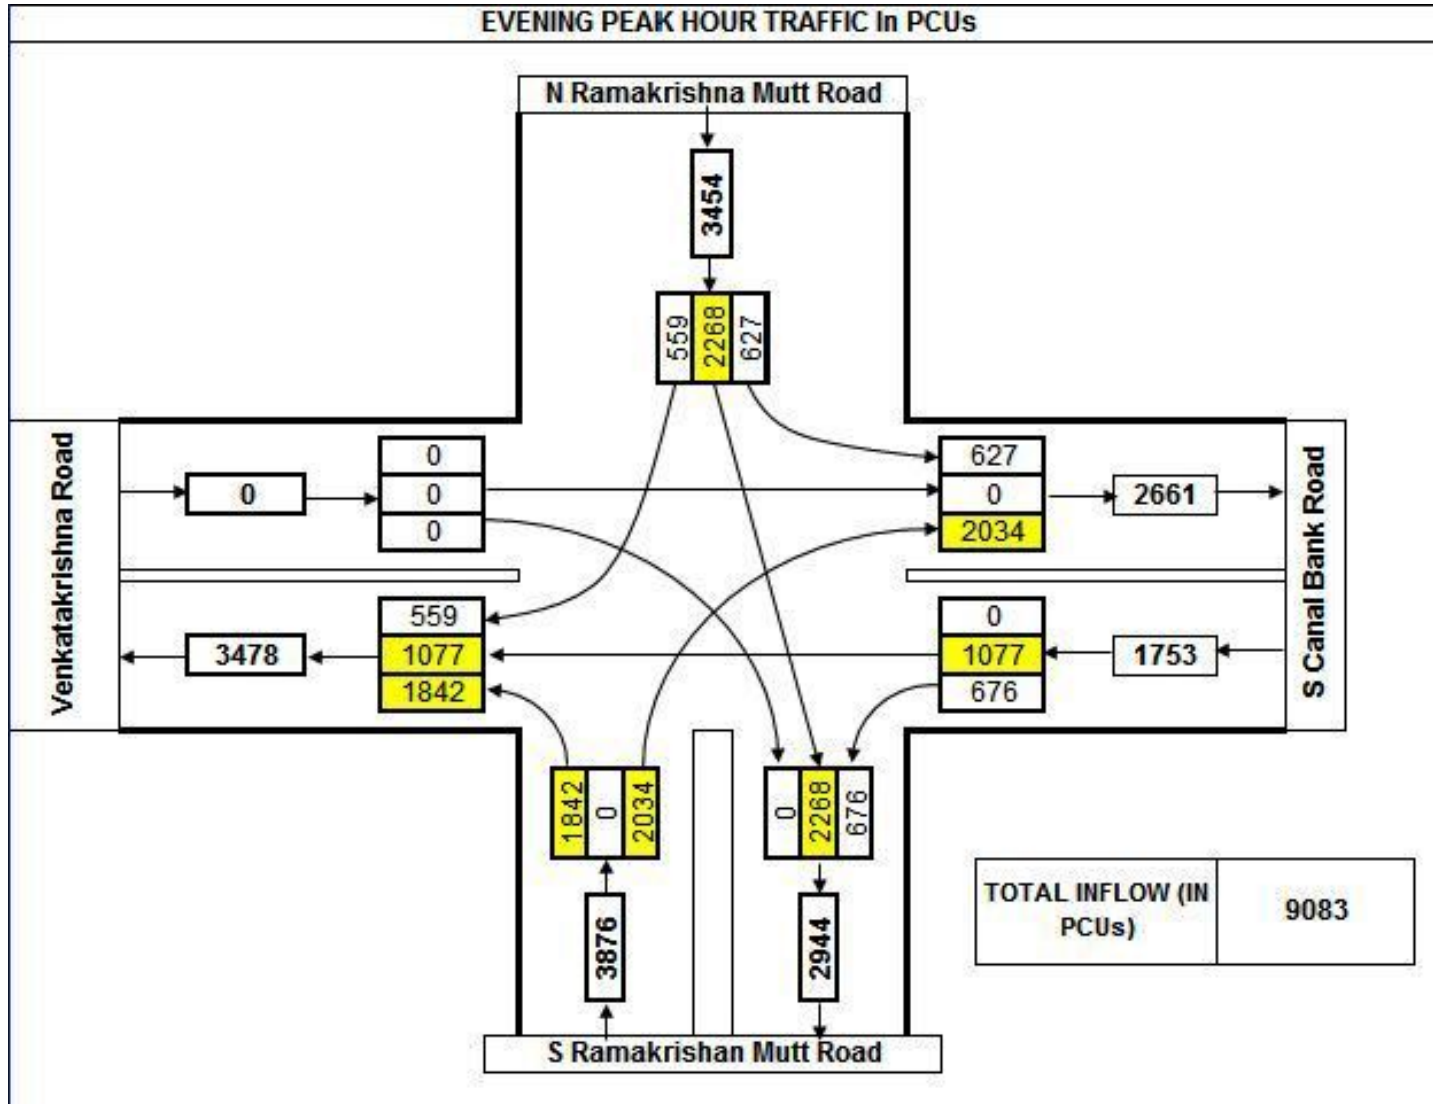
EVENING PEAK HOUR TRAFFIC In PCUs

N Ramakrishna Mutt Road

3454

559
2268
627

Venkatakrishna Road

0

0
0
0

627
0
2034

2661

S Canal Bank Road

3478

559
1077
1842

0
1077
676

1753

1842
0
2034

0
2268
676

3876

2944

| TOTAL INFLOW (IN PCUs) | 9083 |
|---|---|

S Ramakrishan Mutt Road